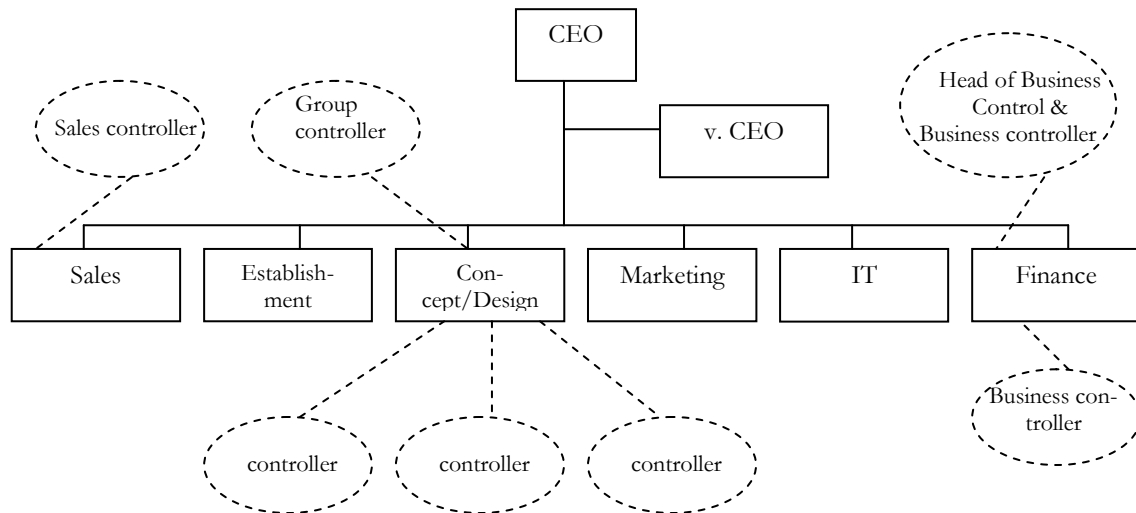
CEO

v. CEO

Sales controller

Group controller

Head of Business Control & Business controller

Sales

Establishment

Concept/Design

Marketing

IT

Finance

Business controller

controller

controller

controller